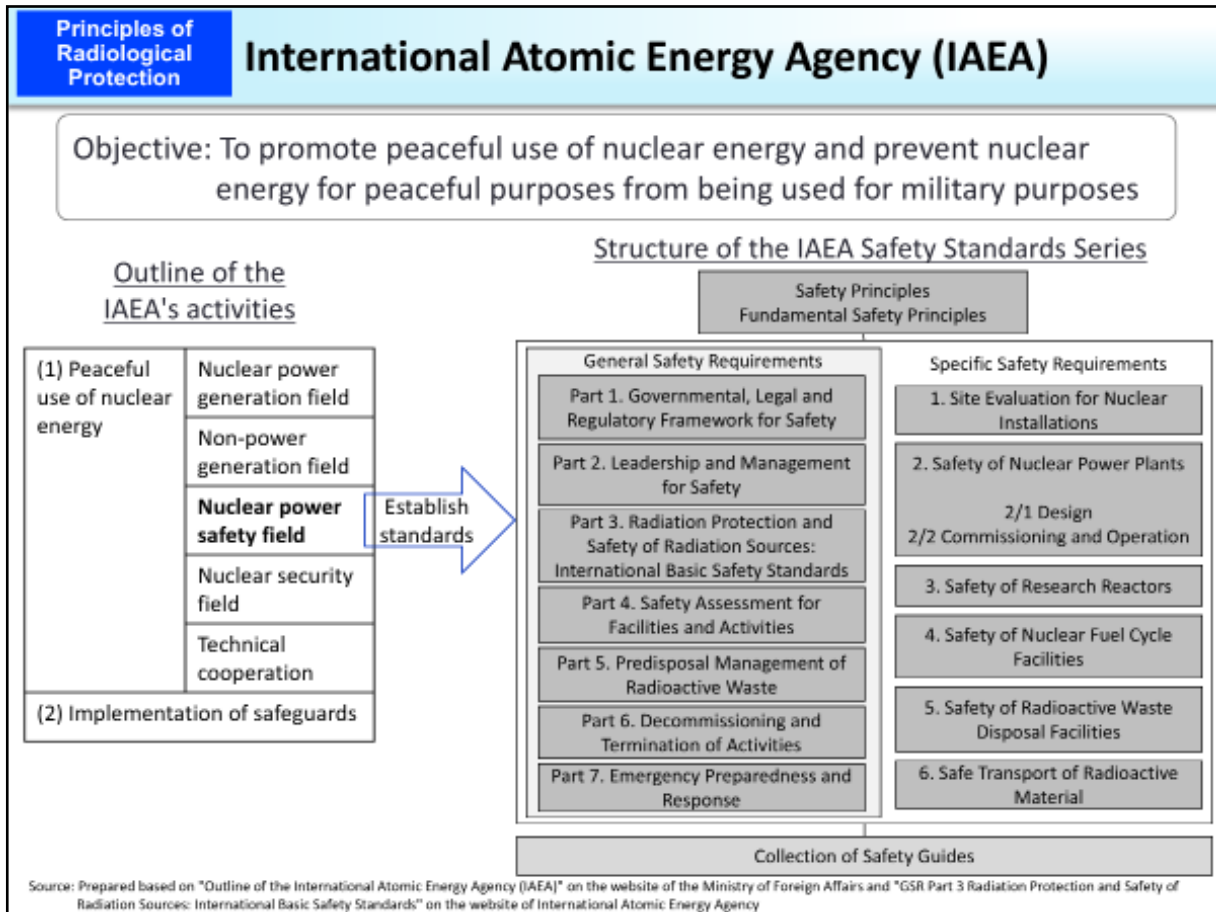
Principles of Radiological Protection

International Atomic Energy Agency (IAEA)

Objective: To promote peaceful use of nuclear energy and prevent nuclear energy for peaceful purposes from being used for military purposes

Outline of the IAEA's activities

| (1) Peaceful use of nuclear energy | Nuclear power generation field |
|---|---|
| | Non-power generation field |
| | **Nuclear power safety field** |
| | Nuclear security field |
| | Technical cooperation |
| (2) Implementation of safeguards | |

Establish standards

Structure of the IAEA Safety Standards Series

Safety Principles
Fundamental Safety Principles

General Safety Requirements

Part 1. Governmental, Legal and Regulatory Framework for Safety

Part 2. Leadership and Management for Safety

Part 3. Radiation Protection and Safety of Radiation Sources: International Basic Safety Standards

Part 4. Safety Assessment for Facilities and Activities

Part 5. Predisposal Management of Radioactive Waste

Part 6. Decommissioning and Termination of Activities

Part 7. Emergency Preparedness and Response

Specific Safety Requirements

1. Site Evaluation for Nuclear Installations

2. Safety of Nuclear Power Plants

2/1 Design
2/2 Commissioning and Operation

3. Safety of Research Reactors

4. Safety of Nuclear Fuel Cycle Facilities

5. Safety of Radioactive Waste Disposal Facilities

6. Safe Transport of Radioactive Material

Collection of Safety Guides

Source: Prepared based on "Outline of the International Atomic Energy Agency (IAEA)" on the website of the Ministry of Foreign Affairs and "GSR Part 3 Radiation Protection and Safety of Radiation Sources: International Basic Safety Standards" on the website of International Atomic Energy Agency